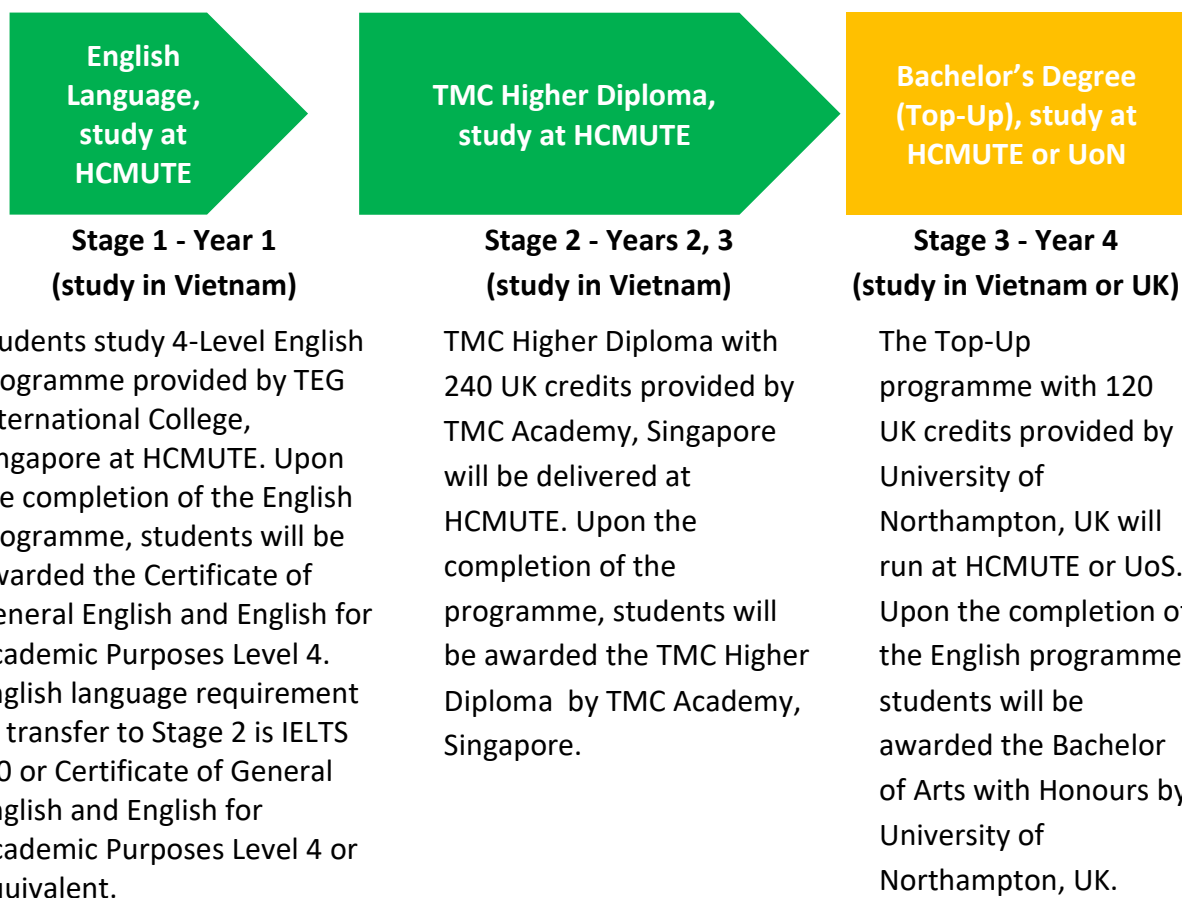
English Language, study at HCMUTE

TMC Higher Diploma, study at HCMUTE

Bachelor's Degree (Top-Up), study at HCMUTE or UoN

Stage 1 - Year 1 (study in Vietnam)

udents study 4-Level English ogramme provided by TEG ternational College, ngapore at HCMUTE. Upon e completion of the English ogramme, students will be warded the Certificate of eneral English and English for cademic Purposes Level 4. nglish language requirement transfer to Stage 2 is IELTS 0 or Certificate of General nglish and English for cademic Purposes Level 4 or uivalent.

Stage 2 - Years 2, 3 (study in Vietnam)

TMC Higher Diploma with 240 UK credits provided by TMC Academy, Singapore will be delivered at HCMUTE. Upon the completion of the programme, students will be awarded the TMC Higher Diploma by TMC Academy, Singapore.

Stage 3 - Year 4 (study in Vietnam or UK)

The Top-Up programme with 120 UK credits provided by University of Northampton, UK will run at HCMUTE or UoS. Upon the completion o the English programme students will be awarded the Bachelor of Arts with Honours b University of Northampton, UK.